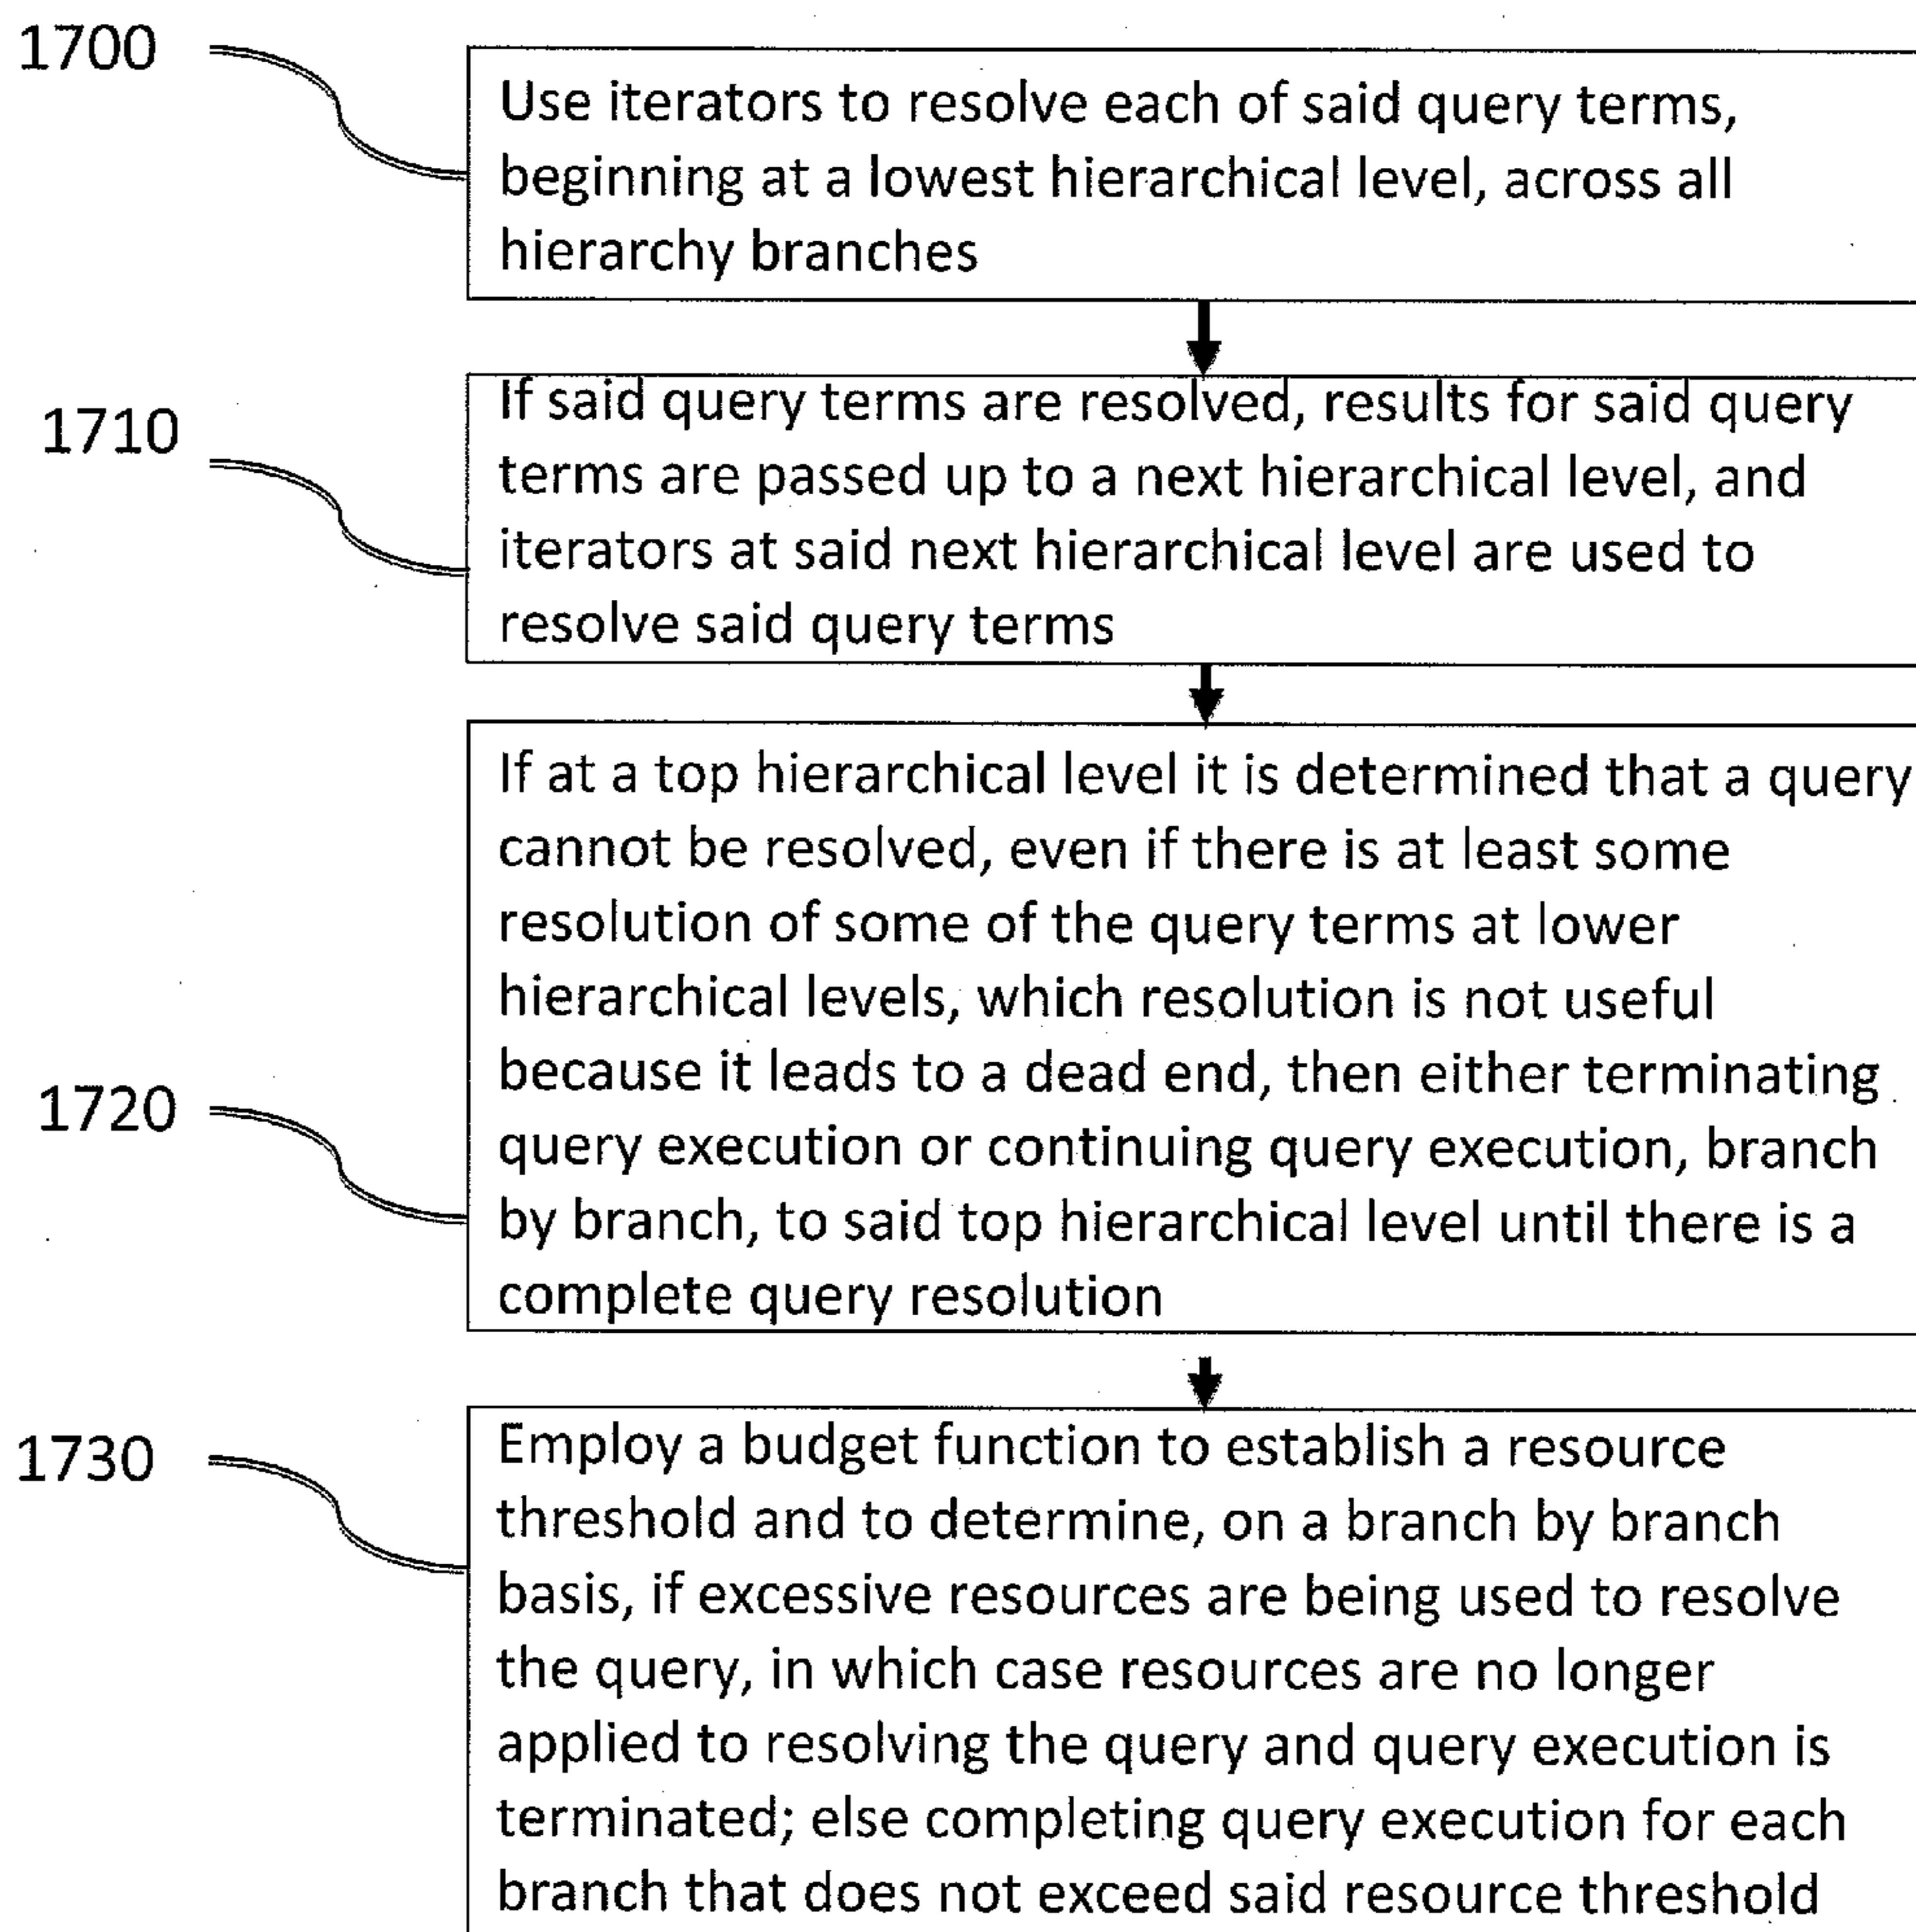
1700

Use iterators to resolve each of said query terms, beginning at a lowest hierarchical level, across all hierarchy branches

1710

If said query terms are resolved, results for said query terms are passed up to a next hierarchical level, and iterators at said next hierarchical level are used to resolve said query terms

1720

If at a top hierarchical level it is determined that a query cannot be resolved, even if there is at least some resolution of some of the query terms at lower hierarchical levels, which resolution is not useful because it leads to a dead end, then either terminating query execution or continuing query execution, branch by branch, to said top hierarchical level until there is a complete query resolution

1730

Employ a budget function to establish a resource threshold and to determine, on a branch by branch basis, if excessive resources are being used to resolve the query, in which case resources are no longer applied to resolving the query and query execution is terminated; else completing query execution for each branch that does not exceed said resource threshold